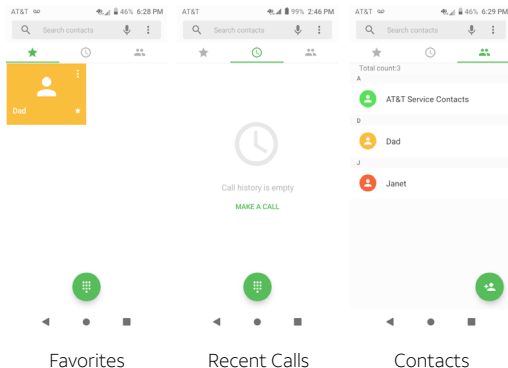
AT&T 46% 6:28 PM

Search contacts

Dad

Favorites

AT&T 99% 2:46 PM

Search contacts

Call history is empty

MAKE A CALL

Recent Calls

AT&T 46% 6:29 PM

Search contacts

Total count:3

A

AT&T Service Contacts

D

Dad

J

Janet

Contacts